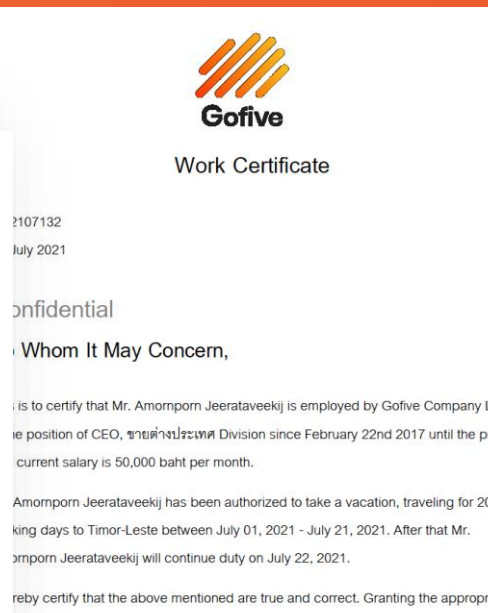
Gofive

Work Certificate

2107132
July 2021

onfidential

Whom It May Concern,

is to certify that Mr. Amornporn Jeerataveekij is employed by Gofive Company L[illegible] ne position of CEO, ขายต่างประเทศ Division since February 22nd 2017 until the p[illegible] current salary is 50,000 baht per month.

Amornporn Jeerataveekij has been authorized to take a vacation, traveling for 20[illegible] king days to Timor-Leste between July 01, 2021 - July 21, 2021. After that Mr. mornporn Jeerataveekij will continue duty on July 22, 2021.

reby certify that the above mentioned are true and correct. Granting the appropr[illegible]